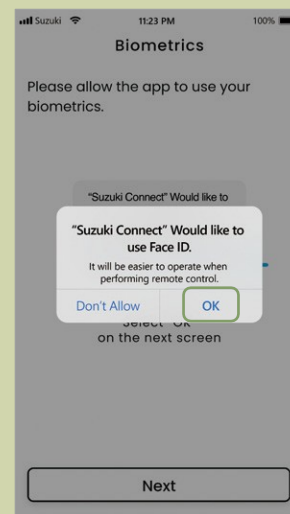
Suzuki 11:23 PM 100%

Biometrics

Please allow the app to use your biometrics.

"Suzuki Connect" Would like to

"Suzuki Connect" Would like to use Face ID.

It will be easier to operate when performing remote control.

Don't Allow

OK

Select "OK" on the next screen

Next